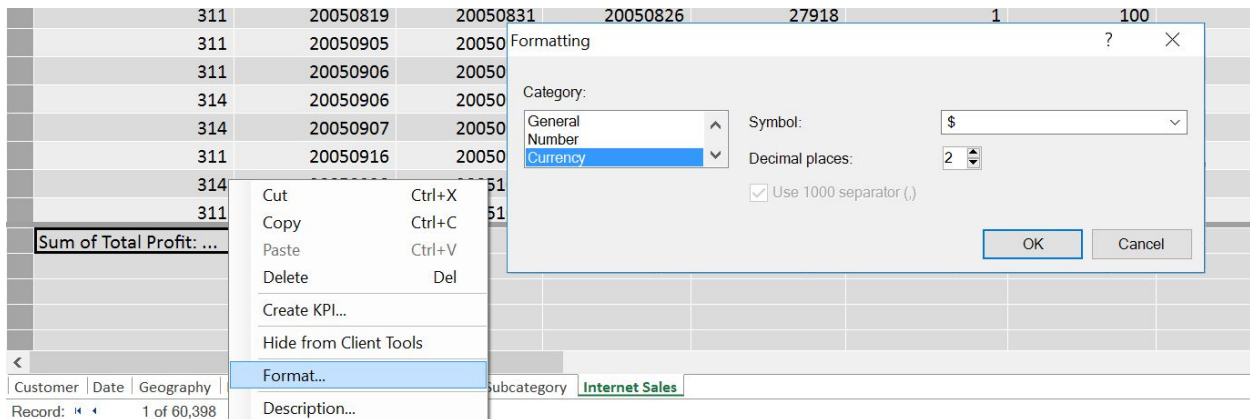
| 311 | 20050819 | 20050831 | 20050826 | 27918 | 1 | 100 |
|---|---|---|---|---|---|---|
| 311 | 20050905 | 20050 | | | | |
| 311 | 20050906 | 20050 | | | | |
| 314 | 20050906 | 20050 | | | | |
| 314 | 20050907 | 20050 | | | | |
| 311 | 20050916 | 20050 | | | | |
| 314 | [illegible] | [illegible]51 | | | | |
| 311 | | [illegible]51 | | | | |

Sum of Total Profit: ...

Formatting ? ×

Category:
General
Number
Currency

Symbol: $
Decimal places: 2
Use 1000 separator (,)

OK Cancel

Cut Ctrl+X
Copy Ctrl+C
Paste Ctrl+V
Delete Del
Create KPI...
Hide from Client Tools
Format...
Description...

Customer | Date | Geography | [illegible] Subcategory | Internet Sales

Record: 1 of 60,398